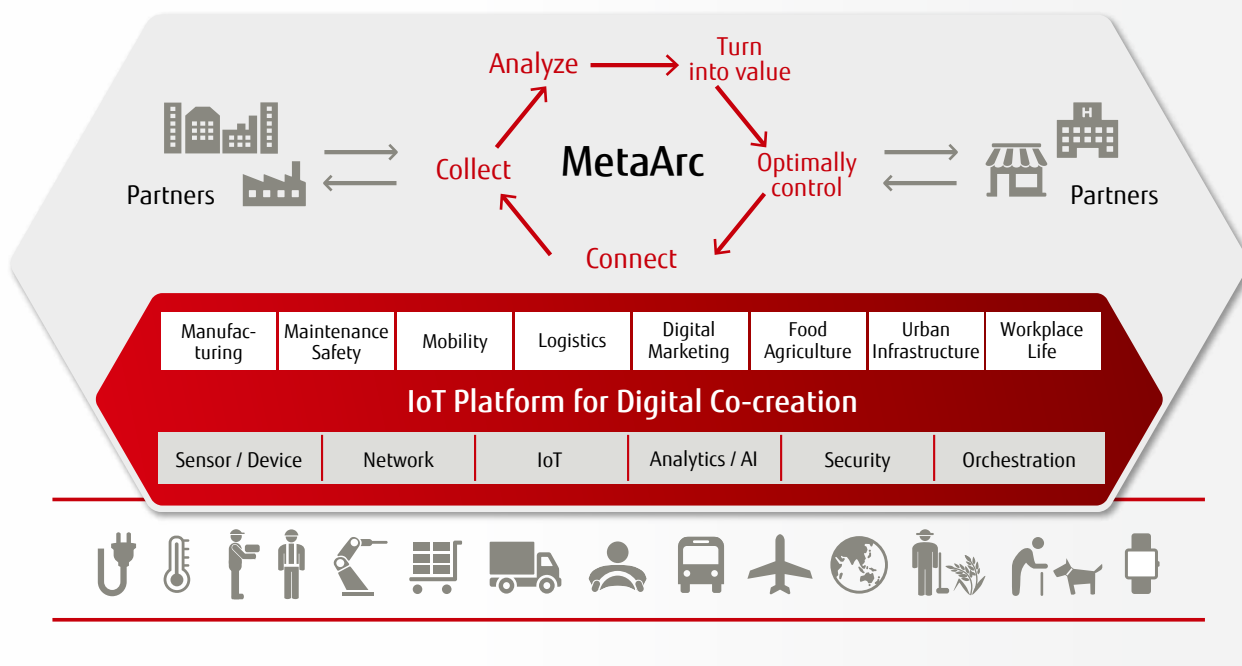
Analyze

Turn into value

Partners

Collect

MetaArc

Optimally control

Partners

Connect

| Manufacturing | Maintenance Safety | Mobility | Logistics | Digital Marketing | Food Agriculture | Urban Infrastructure | Workplace Life |
|---|---|---|---|---|---|---|---|

IoT Platform for Digital Co-creation

| Sensor / Device | Network | IoT | Analytics / AI | Security | Orchestration |
|---|---|---|---|---|---|